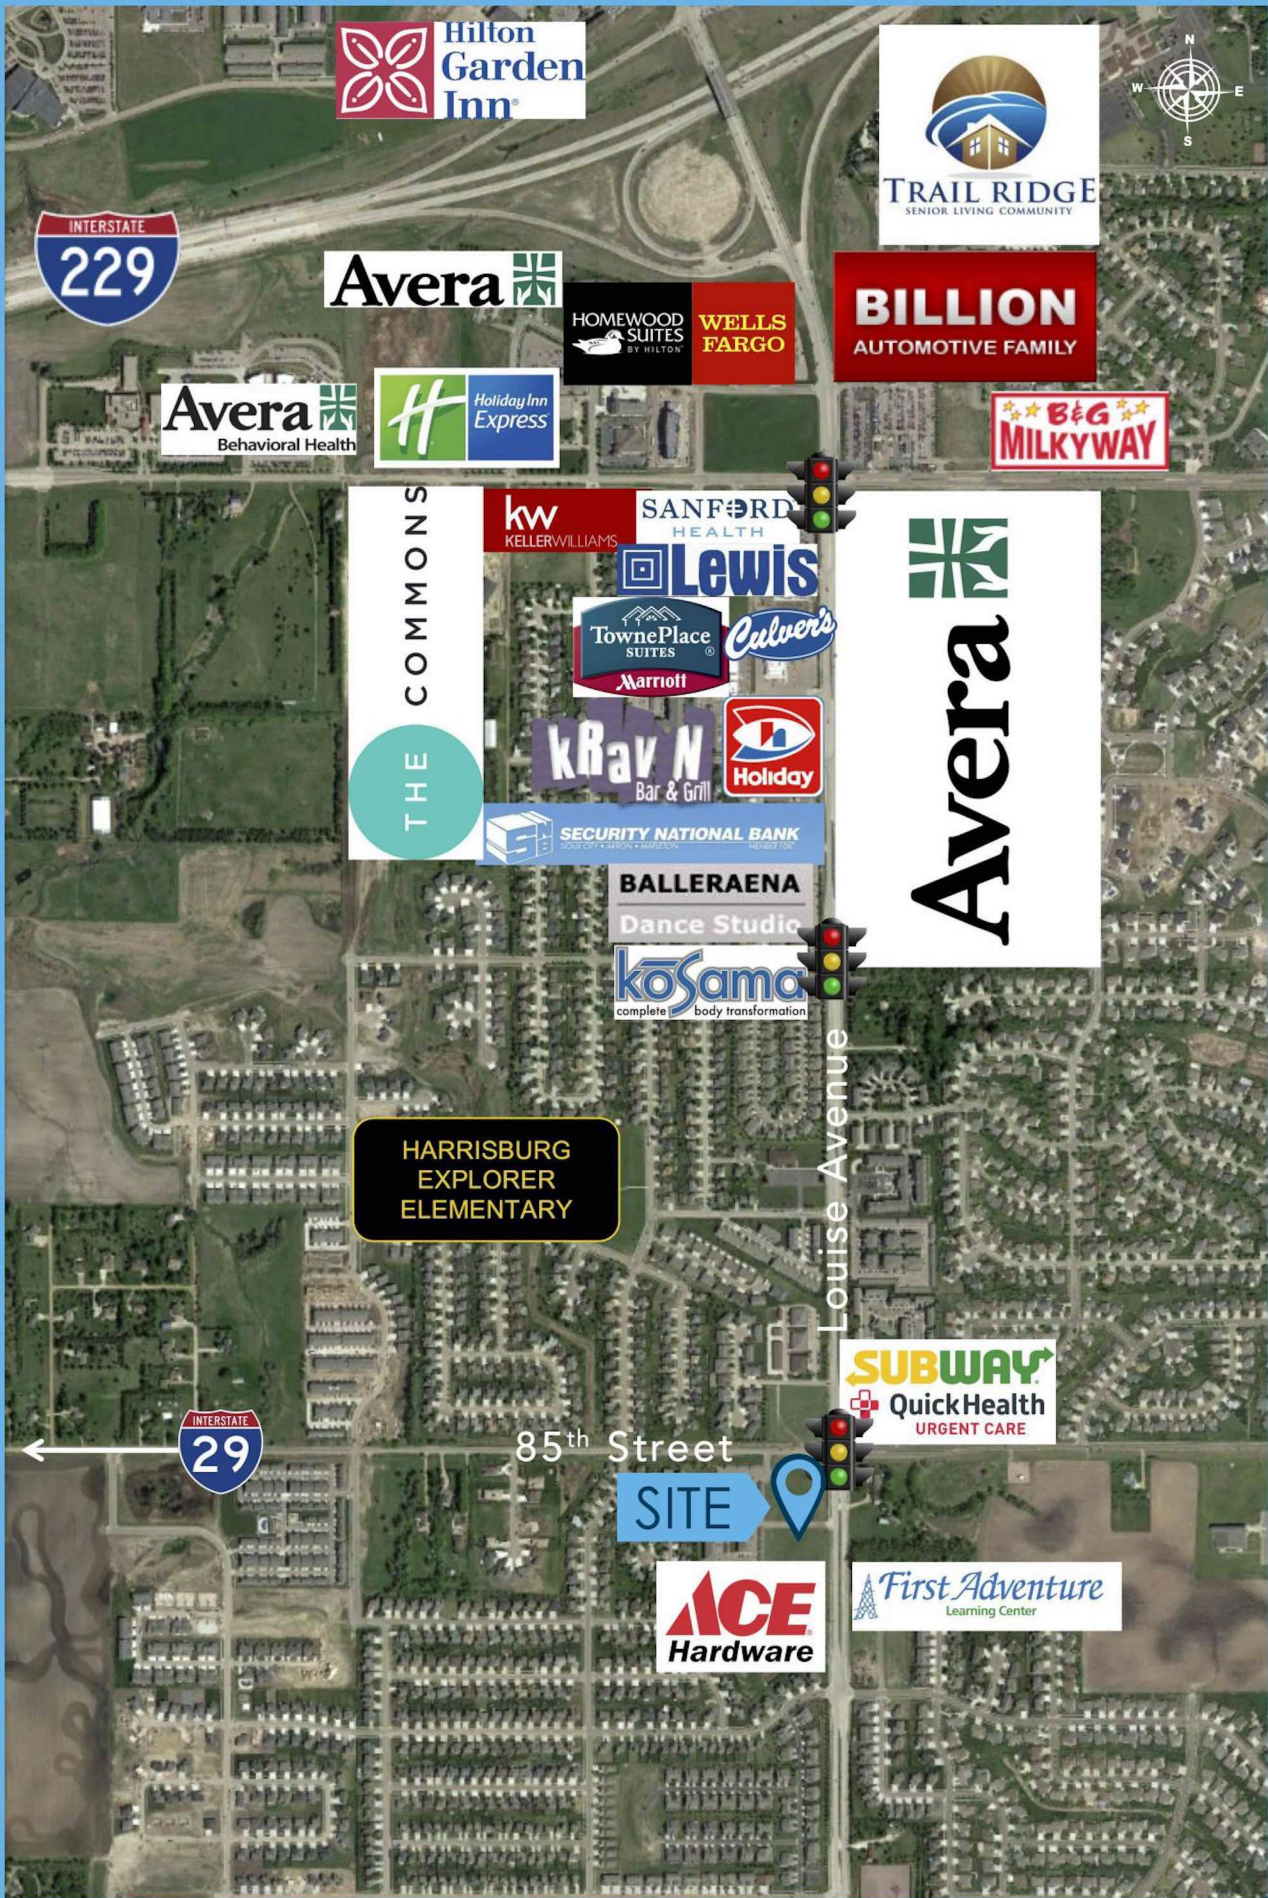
Hilton Garden Inn

TRAIL RIDGE
SENIOR LIVING COMMUNITY

N
W E
S

INTERSTATE
229

Avera

HOMEWOOD SUITES BY HILTON

WELLS FARGO

BILLION
AUTOMOTIVE FAMILY

Avera
Behavioral Health

Holiday Inn Express

B&G MILKYWAY

THE COMMONS

kw KELLERWILLIAMS

SANFORD HEALTH

Lewis

TownePlace SUITES Marriott

Culver's

Avera

kRavN Bar & Grill

Holiday

SECURITY NATIONAL BANK

BALLERAENA
Dance Studio

koSama
complete body transformation

Louise Avenue

HARRISBURG EXPLORER ELEMENTARY

SUBWAY

QuickHealth
URGENT CARE

INTERSTATE
29

85th Street

SITE

ACE Hardware

First Adventure
Learning Center